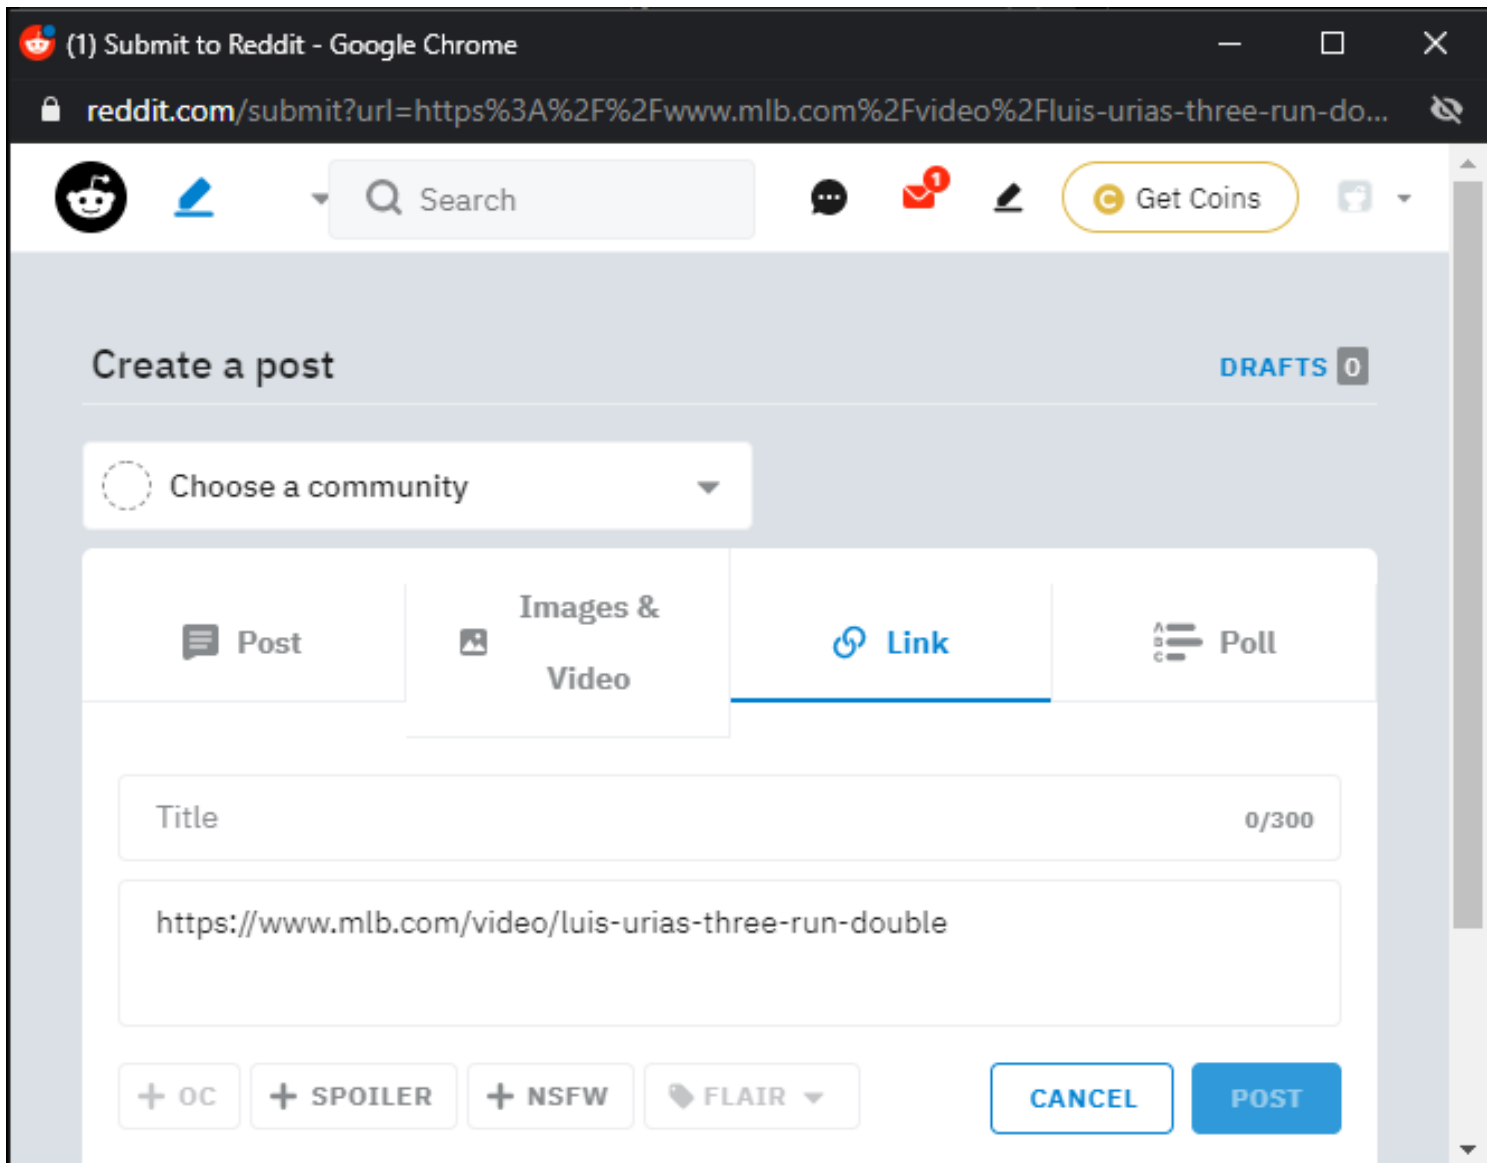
(1) Submit to Reddit - Google Chrome

reddit.com/submit?url=https%3A%2F%2Fwww.mlb.com%2Fvideo%2Fluis-urias-three-run-do...

Search

1

Get Coins

Create a post

DRAFTS 0

Choose a community

Post

Images & Video

Link

Poll

Title

0/300

https://www.mlb.com/video/luis-urias-three-run-double

OC

SPOILER

NSFW

FLAIR

CANCEL

POST